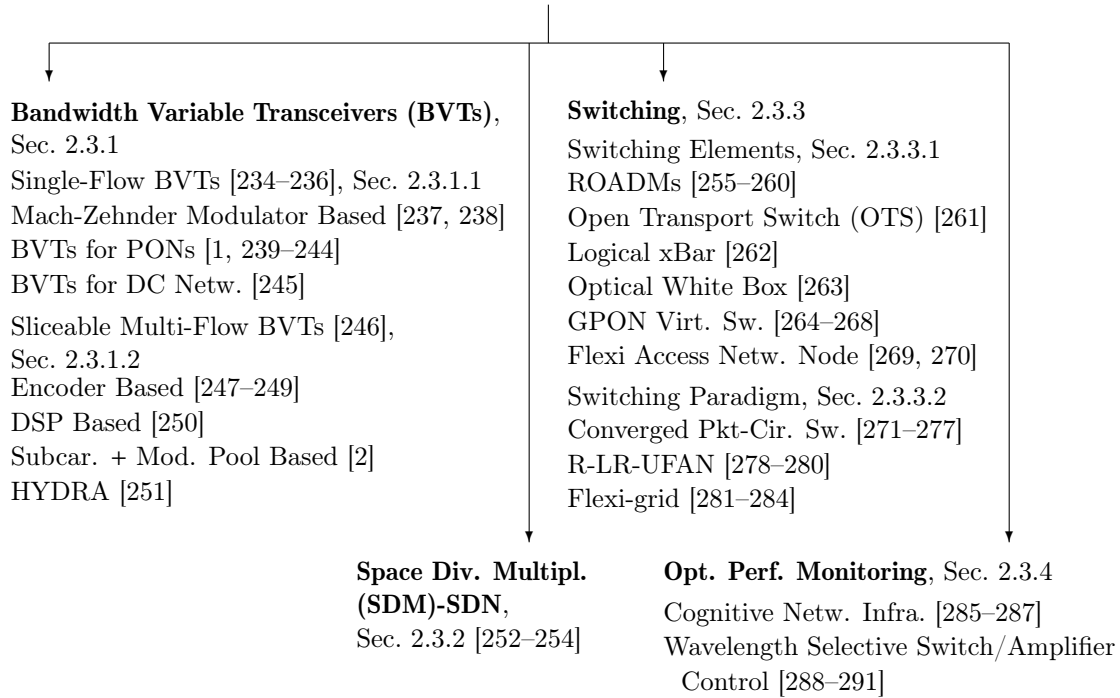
**Bandwidth Variable Transceivers (BVTs)**, Sec. 2.3.1
Single-Flow BVTs [234–236], Sec. 2.3.1.1
Mach-Zehnder Modulator Based [237, 238]
BVTs for PONs [1, 239–244]
BVTs for DC Netw. [245]
Sliceable Multi-Flow BVTs [246], Sec. 2.3.1.2
Encoder Based [247–249]
DSP Based [250]
Subcar. + Mod. Pool Based [2]
HYDRA [251]

**Switching**, Sec. 2.3.3
Switching Elements, Sec. 2.3.3.1
ROADMs [255–260]
Open Transport Switch (OTS) [261]
Logical xBar [262]
Optical White Box [263]
GPON Virt. Sw. [264–268]
Flexi Access Netw. Node [269, 270]
Switching Paradigm, Sec. 2.3.3.2
Converged Pkt-Cir. Sw. [271–277]
R-LR-UFAN [278–280]
Flexi-grid [281–284]

**Space Div. Multipl. (SDM)-SDN**, Sec. 2.3.2 [252–254]

**Opt. Perf. Monitoring**, Sec. 2.3.4
Cognitive Netw. Infra. [285–287]
Wavelength Selective Switch/Amplifier Control [288–291]